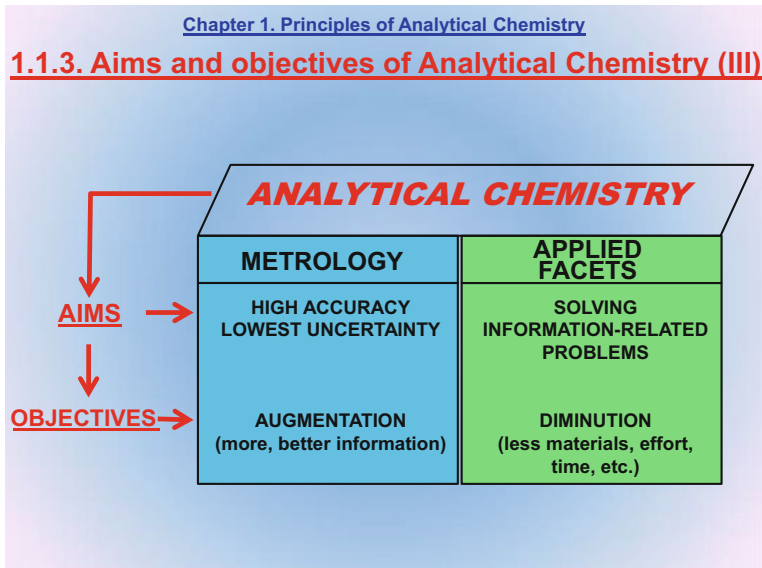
Chapter 1. Principles of Analytical Chemistry

1.1.3. Aims and objectives of Analytical Chemistry (III)

ANALYTICAL CHEMISTRY

| | METROLOGY | APPLIED FACETS |
|---|---|---|
| AIMS | HIGH ACCURACY LOWEST UNCERTAINTY | SOLVING INFORMATION-RELATED PROBLEMS |
| OBJECTIVES | AUGMENTATION (more, better information) | DIMINUTION (less materials, effort, time, etc.) |